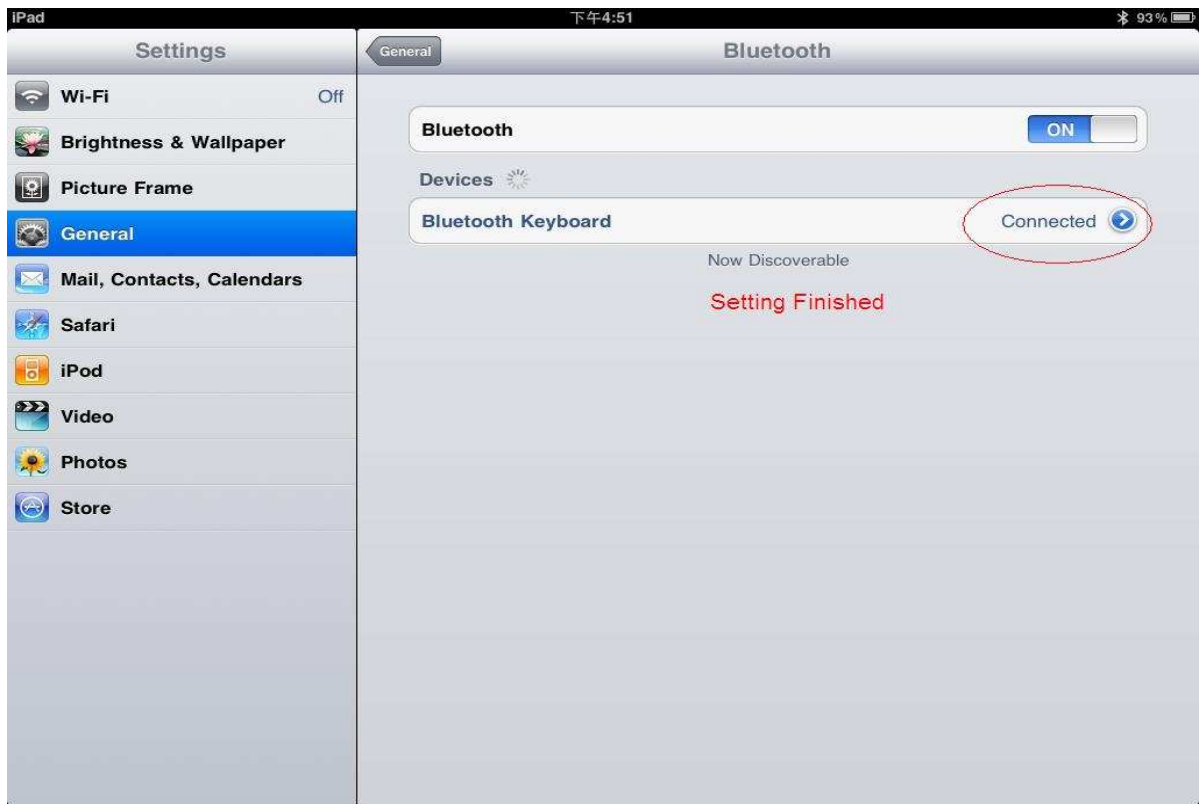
iPad
下午4:51
93%

Settings

Wi-Fi Off
Brightness & Wallpaper
Picture Frame
General
Mail, Contacts, Calendars
Safari
iPod
Video
Photos
Store

General
Bluetooth

Bluetooth ON

Devices

Bluetooth Keyboard Connected

Now Discoverable

Setting Finished